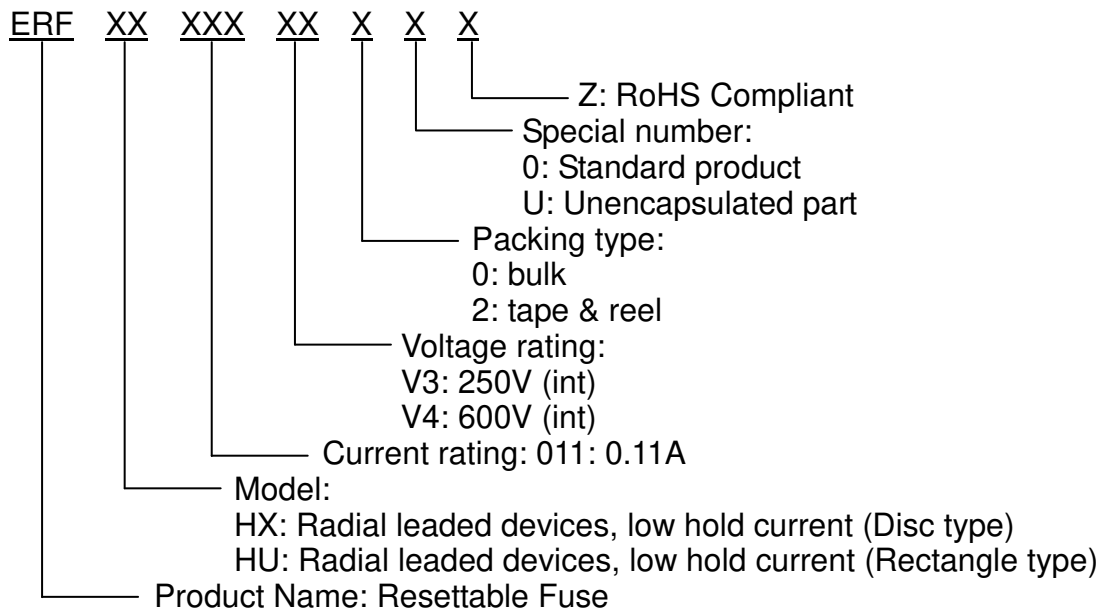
ERF XX XXX XX X X X

Z: RoHS Compliant

Special number:
0: Standard product
U: Unencapsulated part

Packing type:
0: bulk
2: tape & reel

Voltage rating:
V3: 250V (int)
V4: 600V (int)

Current rating: 011: 0.11A

Model:
HX: Radial leaded devices, low hold current (Disc type)
HU: Radial leaded devices, low hold current (Rectangle type)

Product Name: Resettable Fuse